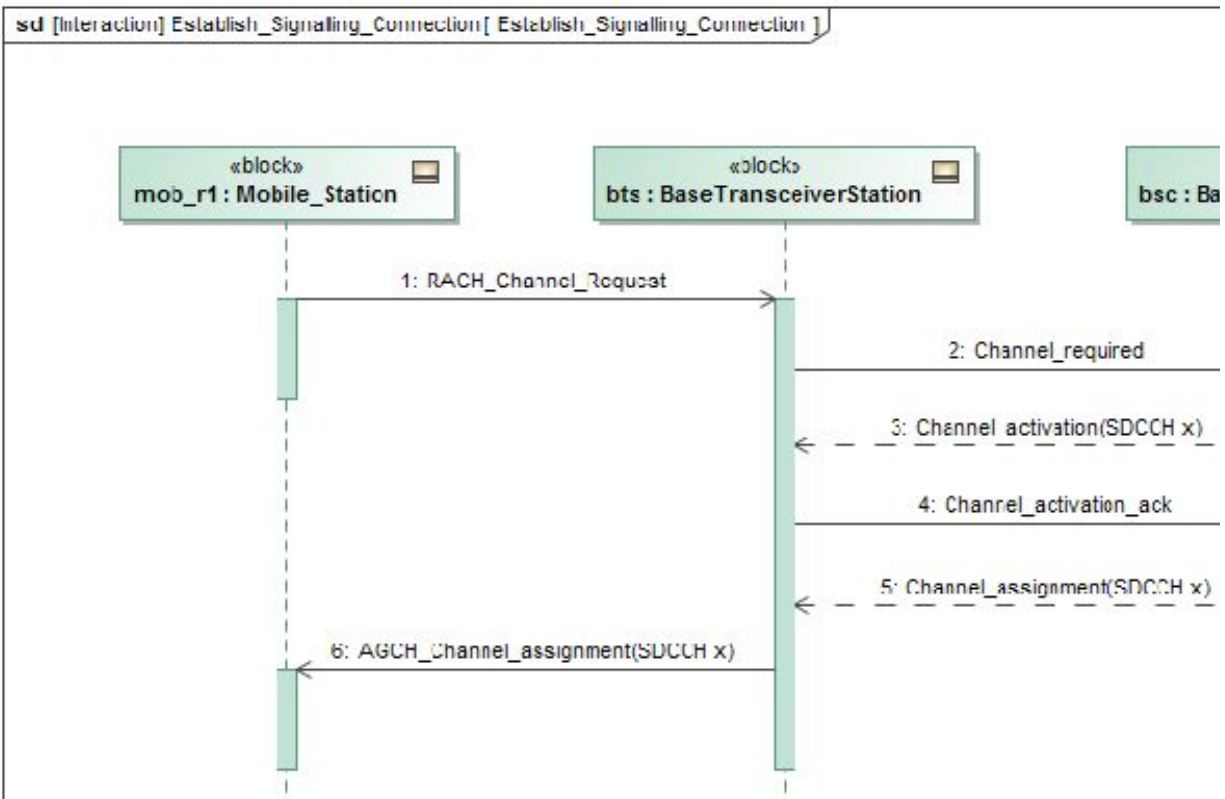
sd [Interaction] Establish_Signalling_Connection [ Establish_Signalling_Connection ]

«block»
mob_r1 : Mobile_Station

«block»
bts : BaseTransceiverStation

bsc : Ba

1: RACH_Channel_Request

2: Channel_required

3: Channel_activation(SDCCH x)

4: Channel_activation_ack

5: Channel_assignment(SDCCH x)

6: AGCH_Channel_assignment(SDCCH x)